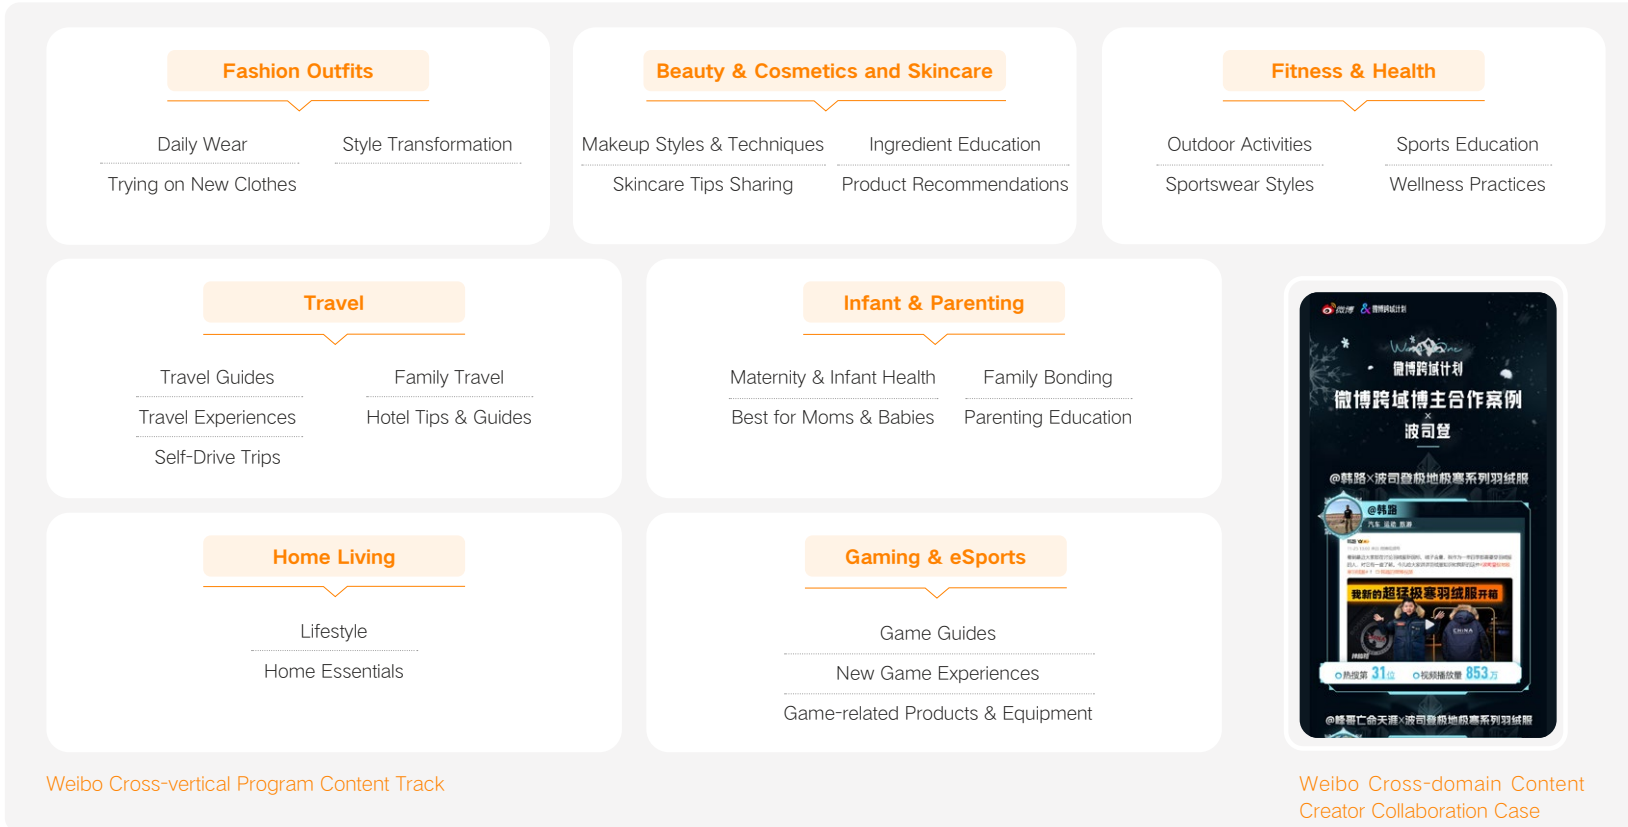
Fashion Outfits

Daily Wear
Style Transformation
Trying on New Clothes

Beauty & Cosmetics and Skincare

Makeup Styles & Techniques
Ingredient Education
Skincare Tips Sharing
Product Recommendations

Fitness & Health

Outdoor Activities
Sports Education
Sportswear Styles
Wellness Practices

Travel

Travel Guides
Family Travel
Travel Experiences
Hotel Tips & Guides
Self-Drive Trips

Infant & Parenting

Maternity & Infant Health
Family Bonding
Best for Moms & Babies
Parenting Education

Home Living

Lifestyle
Home Essentials

Gaming & eSports

Game Guides
New Game Experiences
Game-related Products & Equipment

微博 微博跨域计划

微博跨域计划
微博跨域博主合作案例
×
波司登

@韩路×波司登极地极寒系列羽绒服

@韩路
汽车 运动 旅游

我新的超猛极寒羽绒服开箱

热搜第 31位
视频播放量 853万

@峰哥亡命天涯×波司登极地极寒系列羽绒服

Weibo Cross-vertical Program Content Track

Weibo Cross-domain Content Creator Collaboration Case